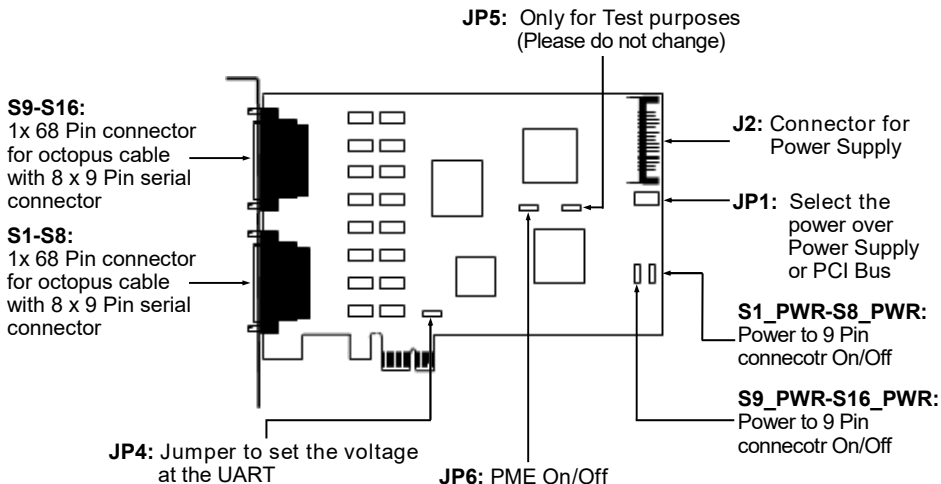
**JP5:** Only for Test purposes (Please do not change)

**S9-S16:** 1x 68 Pin connector for octopus cable with 8 x 9 Pin serial connector

**S1-S8:** 1x 68 Pin connector for octopus cable with 8 x 9 Pin serial connector

**J2:** Connector for Power Supply

**JP1:** Select the power over Power Supply or PCI Bus

**S1_PWR-S8_PWR:** Power to 9 Pin connecotr On/Off

**S9_PWR-S16_PWR:** Power to 9 Pin connecotr On/Off

**JP4:** Jumper to set the voltage at the UART

**JP6:** PME On/Off